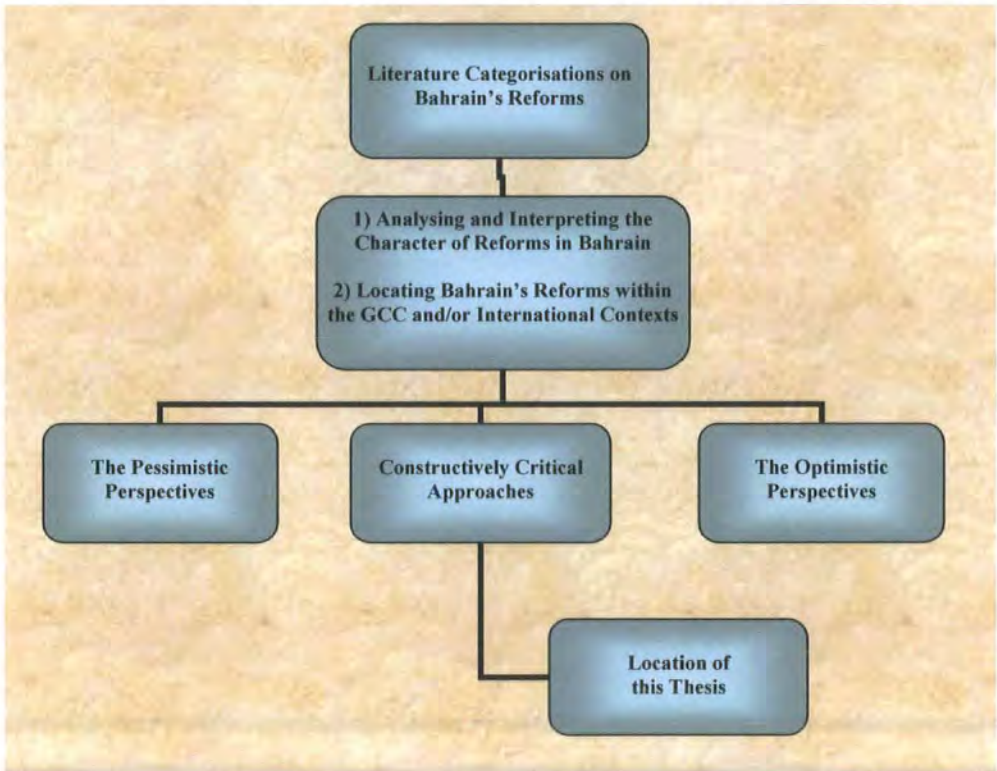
Literature Categorisations on Bahrain's Reforms

1) Analysing and Interpreting the Character of Reforms in Bahrain

2) Locating Bahrain's Reforms within the GCC and/or International Contexts

The Pessimistic Perspectives

Constructively Critical Approaches

The Optimistic Perspectives

Location of this Thesis